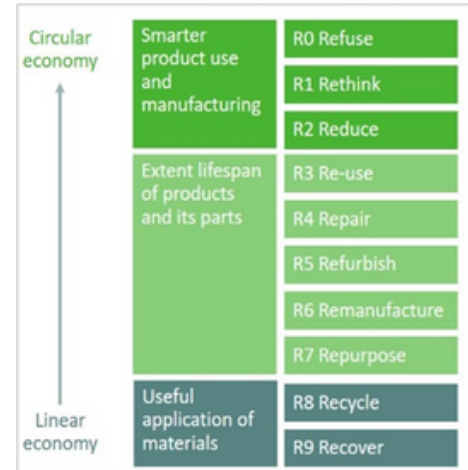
Circular economy

Linear economy

Smarter product use and manufacturing

R0 Refuse

R1 Rethink

R2 Reduce

Extent lifespan of products and its parts

R3 Re-use

R4 Repair

R5 Refurbish

R6 Remanufacture

R7 Repurpose

Useful application of materials

R8 Recycle

R9 Recover